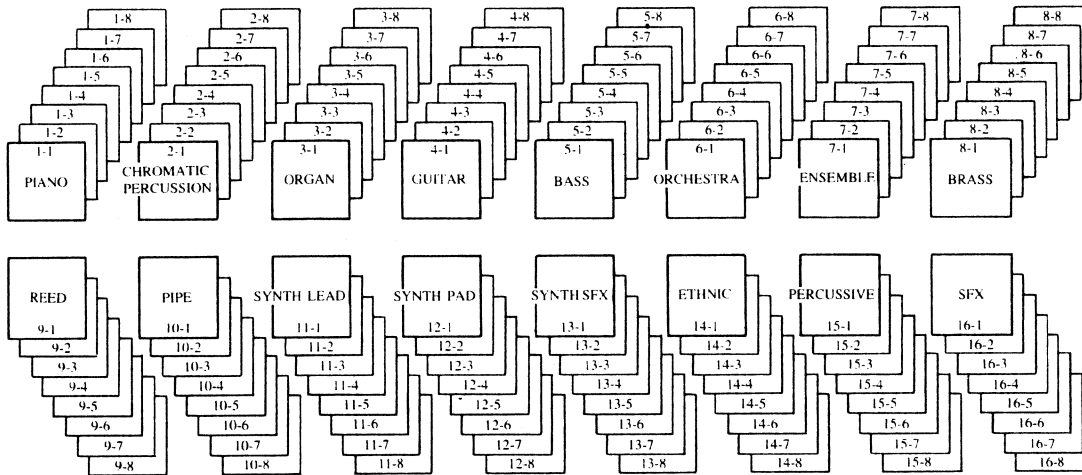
1-8
1-7
1-6
1-5
1-4
1-3
1-2
1-1
PIANO

2-8
2-7
2-6
2-5
2-4
2-3
2-2
2-1
CHROMATIC PERCUSSION

3-8
3-7
3-6
3-5
3-4
3-3
3-2
3-1
ORGAN

4-8
4-7
4-6
4-5
4-4
4-3
4-2
4-1
GUITAR

5-8
5-7
5-6
5-5
5-4
5-3
5-2
5-1
BASS

6-8
6-7
6-6
6-5
6-4
6-3
6-2
6-1
ORCHESTRA

7-8
7-7
7-6
7-5
7-4
7-3
7-2
7-1
ENSEMBLE

8-8
8-7
8-6
8-5
8-4
8-3
8-2
8-1
BRASS

REED
9-1
9-2
9-3
9-4
9-5
9-6
9-7
9-8

PIPE
10-1
10-2
10-3
10-4
10-5
10-6
10-7
10-8

SYNTH LEAD
11-1
11-2
11-3
11-4
11-5
11-6
11-7
11-8

SYNTH PAD
12-1
12-2
12-3
12-4
12-5
12-6
12-7
12-8

SYNTH SFX
13-1
13-2
13-3
13-4
13-5
13-6
13-7
13-8

ETHNIC
14-1
14-2
14-3
14-4
14-5
14-6
14-7
14-8

PERCUSSIVE
15-1
15-2
15-3
15-4
15-5
15-6
15-7
15-8

SFX
16-1
16-2
16-3
16-4
16-5
16-6
16-7
16-8